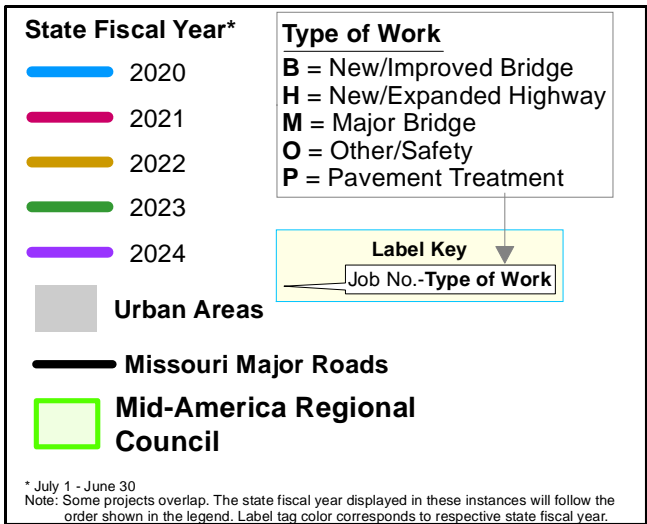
State Fiscal Year*

2020

2021

2022

2023

2024

Urban Areas

Missouri Major Roads

Mid-America Regional Council

Type of Work

**B** = New/Improved Bridge
**H** = New/Expanded Highway
**M** = Major Bridge
**O** = Other/Safety
**P** = Pavement Treatment

Label Key

Job No.-**Type of Work**

* July 1 - June 30
Note: Some projects overlap. The state fiscal year displayed in these instances will follow the order shown in the legend. Label tag color corresponds to respective state fiscal year.